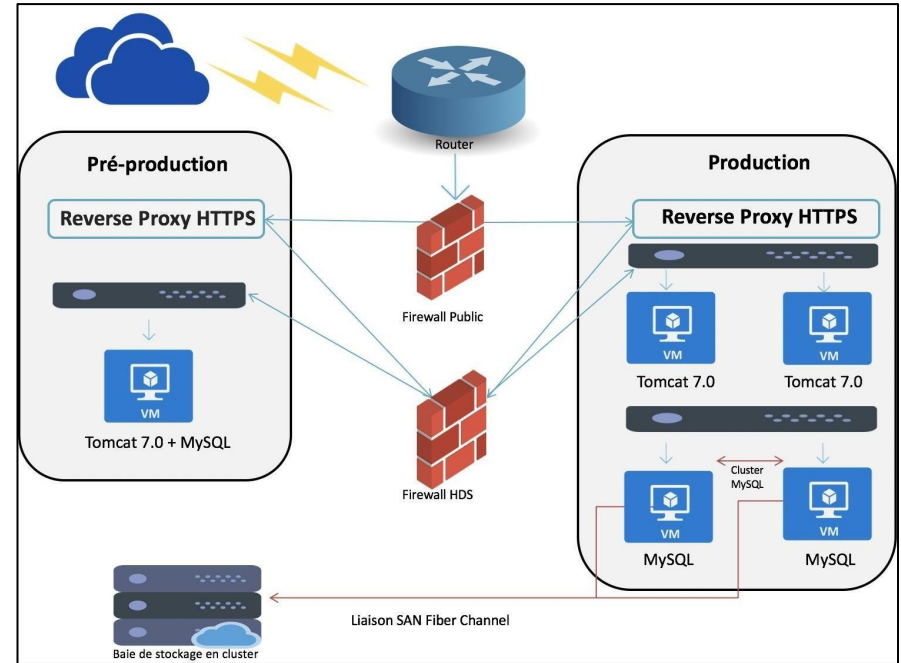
Router

Pré-production

Reverse Proxy HTTPS

VM

Tomcat 7.0 + MySQL

Firewall Public

Firewall HDS

Production

Reverse Proxy HTTPS

VM

Tomcat 7.0

VM

Tomcat 7.0

Cluster MySQL

VM

MySQL

VM

MySQL

Liaison SAN Fiber Channel

Baie de stockage en cluster